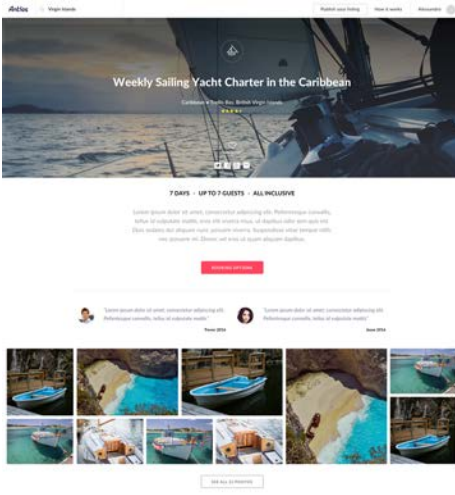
Antlos Virgin Islands

Publish your listing How it works Alexandra

Weekly Sailing Yacht Charter in the Caribbean

Caribbean ● Trellis Bay, British Virgin Islands

7 DAYS · UP TO 7 GUESTS · ALL INCLUSIVE

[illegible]

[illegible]

"Lorem ipsum dolor sit amet, consectetur adipiscing elit. Pellentesque convallis, tellus id vulputate mattis."

"Lorem ipsum dolor sit amet, consectetur adipiscing elit. Pellentesque convallis, tellus id vulputate mattis."

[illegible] 2016

June 2016

SEE ALL 22 PHOTOS